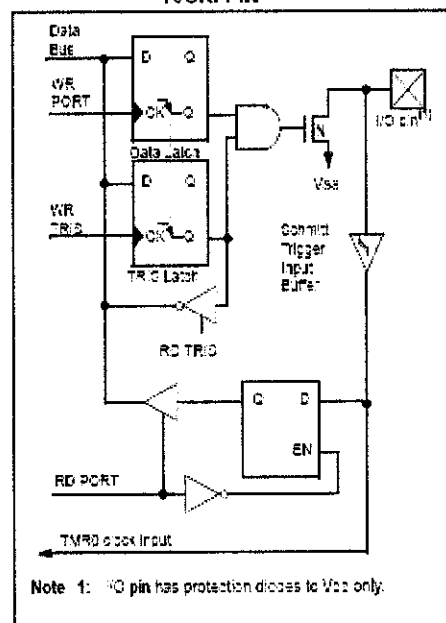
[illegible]

Data Bus

WR PORT

D Q

CK Q

Data Latch

D Q

WR TRIS

CK Q

TRIS Latch

N

I/O pin$^{(1)}$

Vss

Schmitt Trigger Input Buffer

RD TRIS

Q D

EN

RD PORT

TMR0 clock input

Note 1: I/O pin has protection diodes to Vss only.